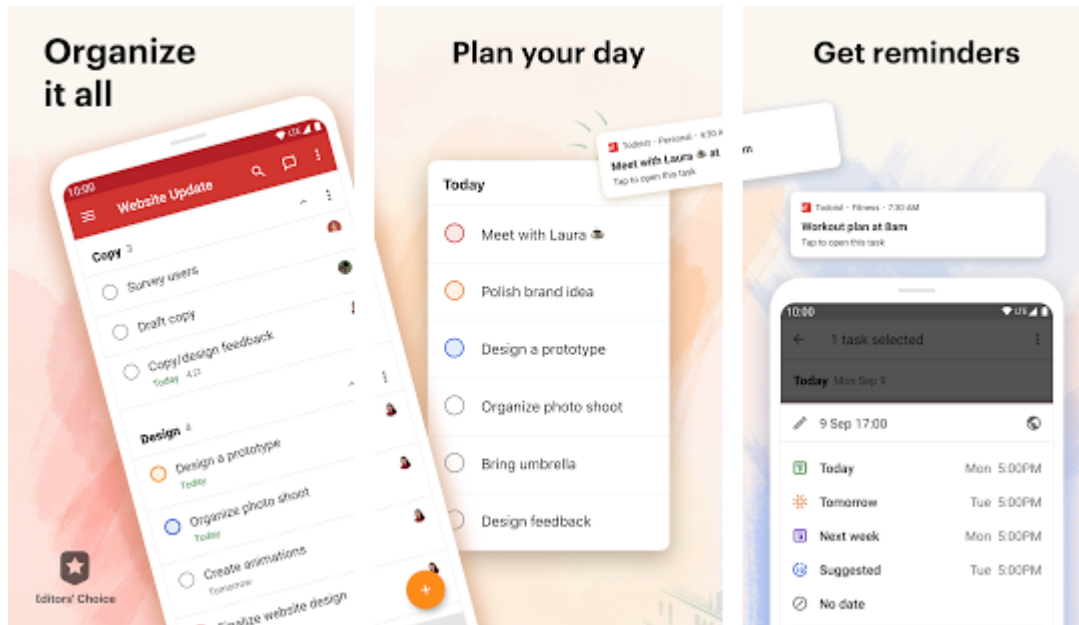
Organize it all

10:00

Website Update

Copy 3

Survey users

Draft copy

Copy/design feedback
Today 4/2

Design 4

Design a prototype
Today

Organize photo shoot
Today

Create animations
Tomorrow

Finalize website design

Editors' Choice

Plan your day

Todoist · Personal · 4:30 a
Meet with Laura ☕ at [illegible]m
Tap to open this task

Today

Meet with Laura ☕

Polish brand idea

Design a prototype

Organize photo shoot

Bring umbrella

Design feedback

Get reminders

Todoist · Fitness · 7:30 AM
Workout plan at 8am
Tap to open this task

10:00

1 task selected

Today Mon Sep 9

9 Sep 17:00

Today Mon 5:00PM

Tomorrow Tue 5:00PM

Next week Mon 5:00PM

Suggested Tue 5:00PM

No date